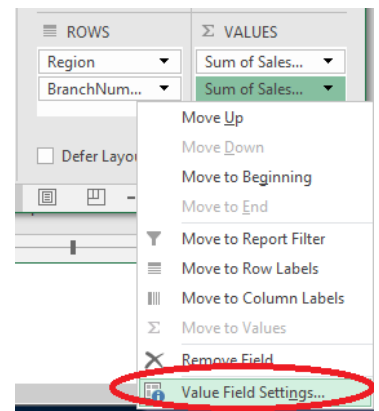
ROWS

Σ VALUES

Region

Sum of Sales...

BranchNum...

Sum of Sales...

Defer Layou

Move Up

Move Down

Move to Beginning

Move to End

Move to Report Filter

Move to Row Labels

Move to Column Labels

Move to Values

Remove Field

Value Field Settings...